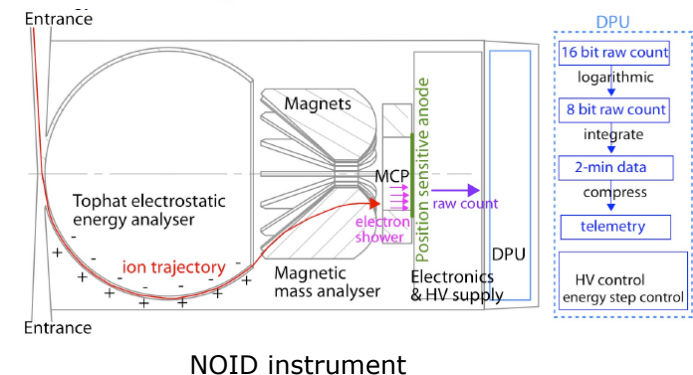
Entrance

Tophat electrostatic energy analyser

ion trajectory

Magnets

MCP

electron shower

Position sensitive anode

raw count

Magnetic mass analyser

Electronics & HV supply

DPU

Entrance

DPU

16 bit raw count

logarithmic

8 bit raw count

integrate

2-min data

compress

telemetry

HV control
energy step control

NOID instrument